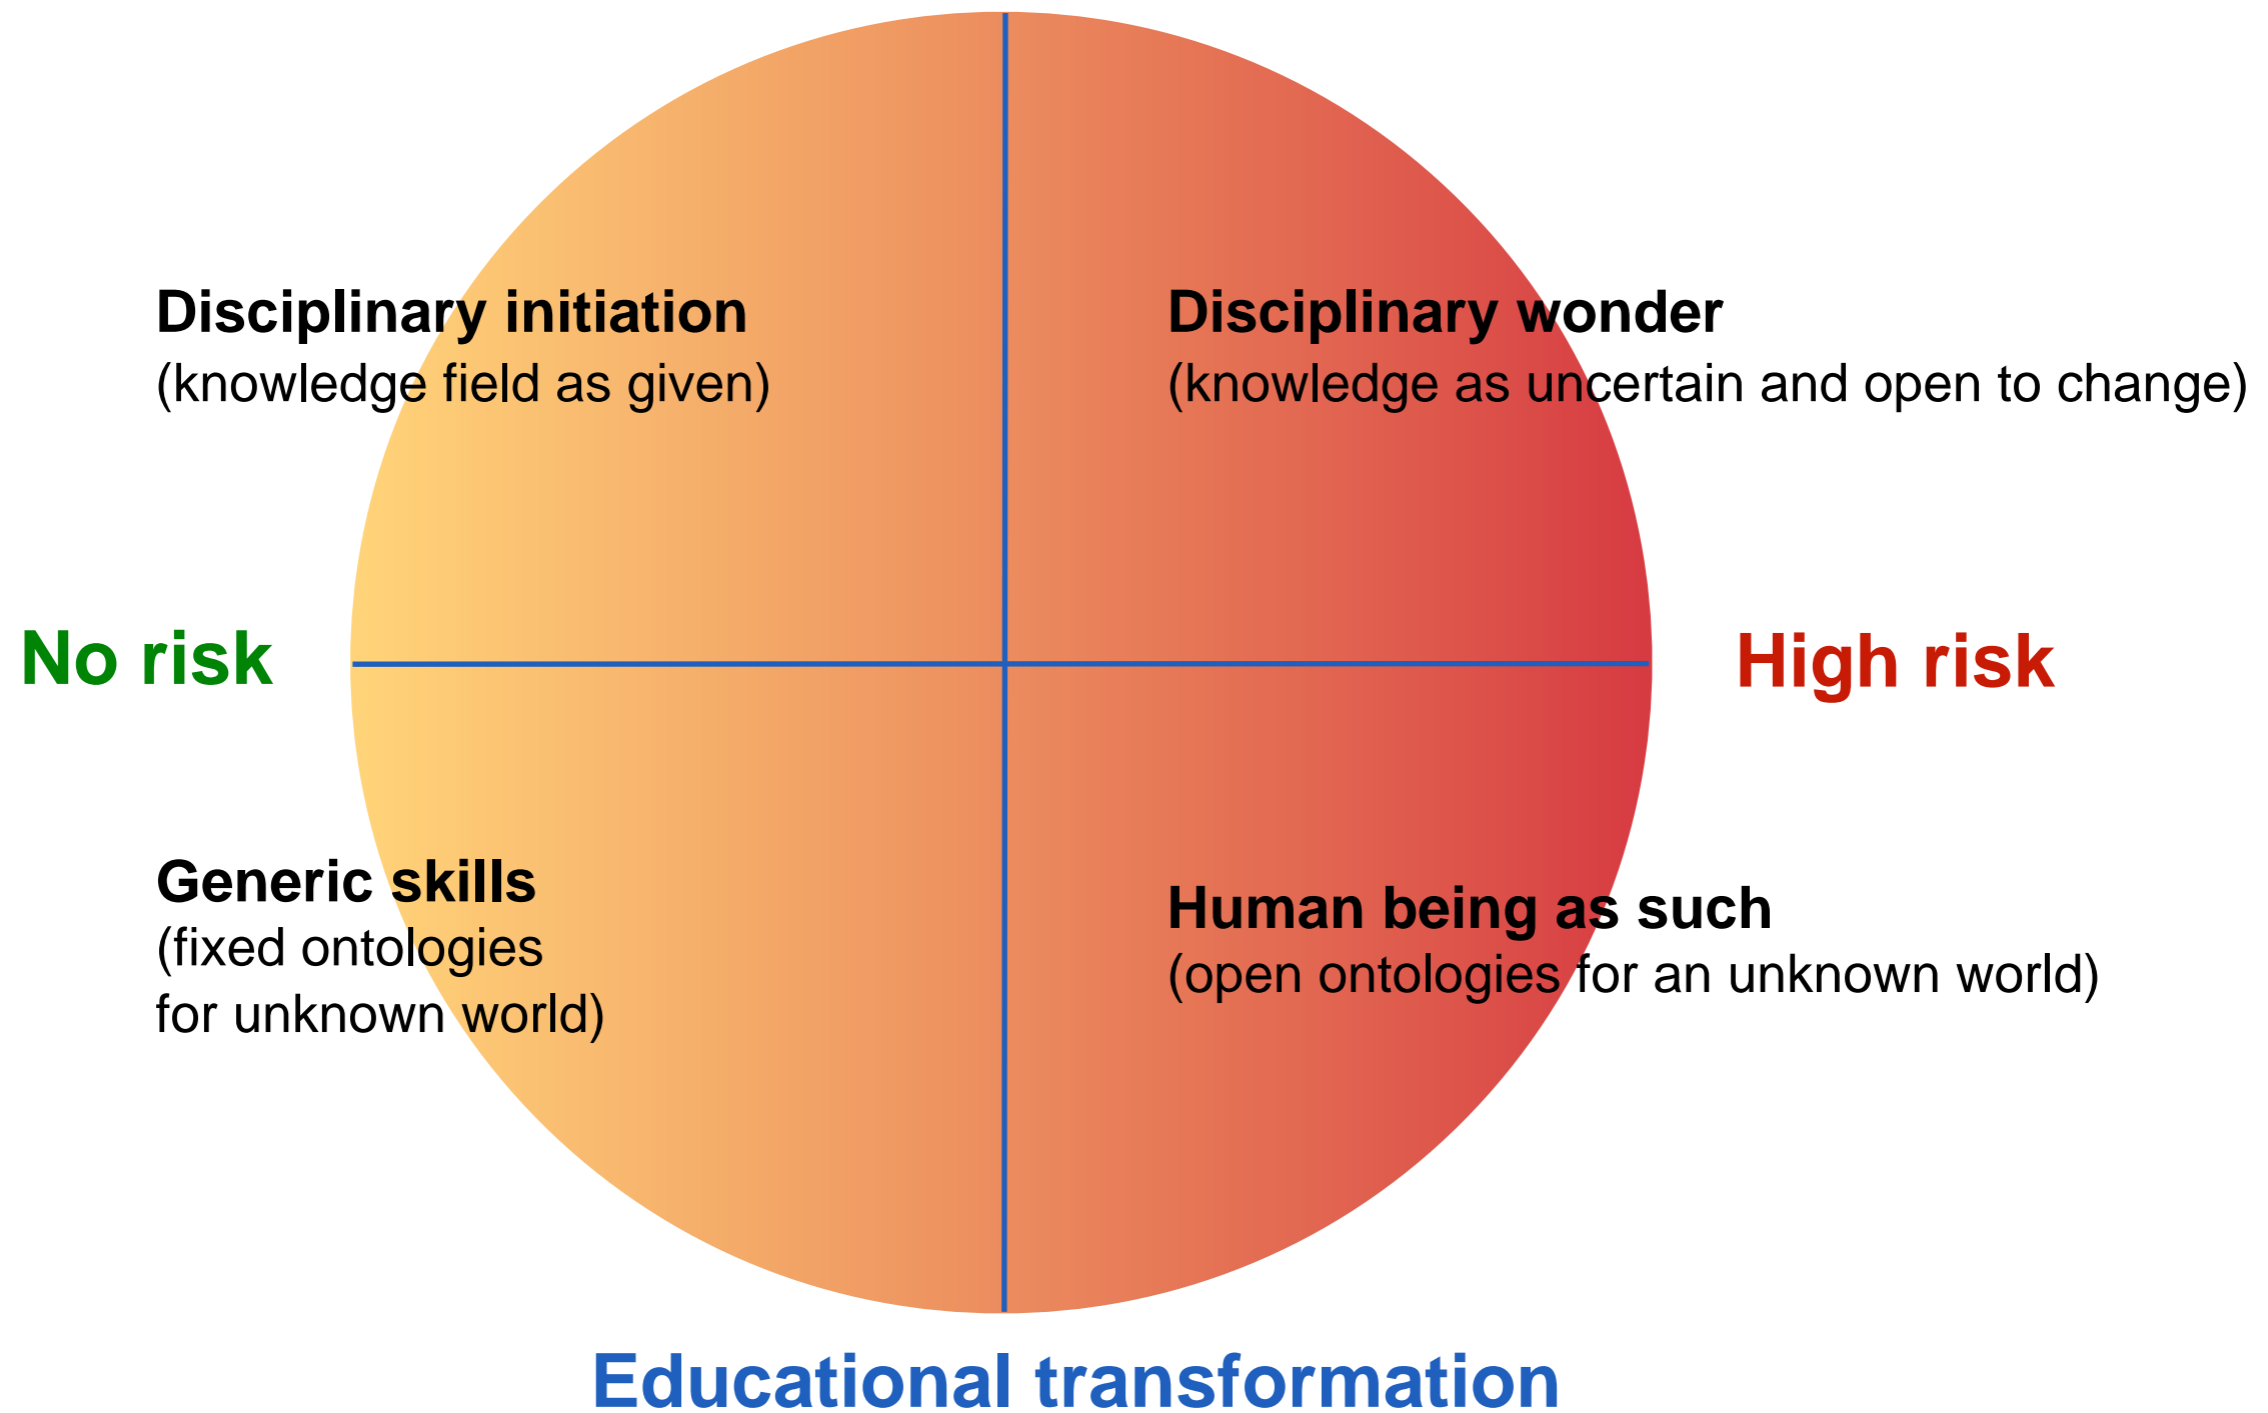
Disciplinary initiation
(knowledge field as given)

Disciplinary wonder
(knowledge as uncertain and open to change)

No risk

High risk

Generic skills
(fixed ontologies for unknown world)

Human being as such
(open ontologies for an unknown world)

Educational transformation